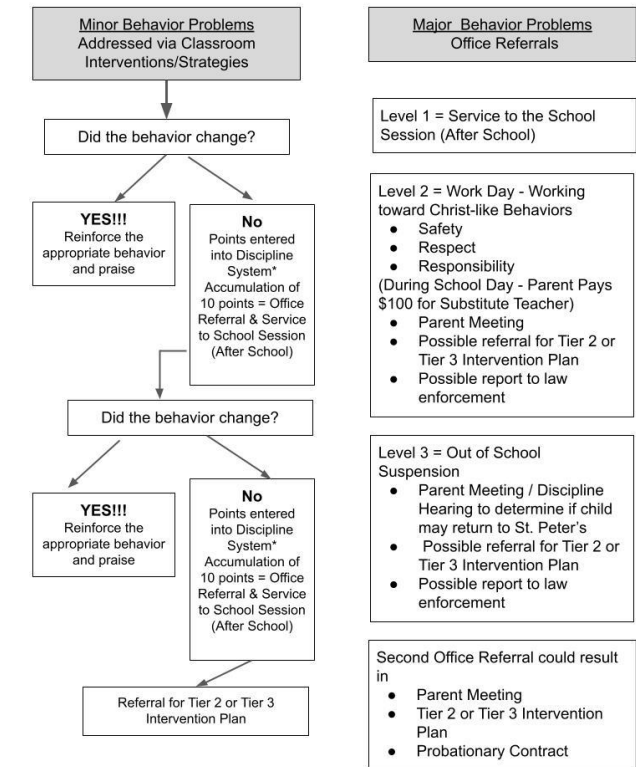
Minor Behavior Problems
Addressed via Classroom Interventions/Strategies

Did the behavior change?

YES!!!
Reinforce the appropriate behavior and praise

No
Points entered into Discipline System*
Accumulation of 10 points = Office Referral & Service to School Session (After School)

Did the behavior change?

YES!!!
Reinforce the appropriate behavior and praise

No
Points entered into Discipline System*
Accumulation of 10 points = Office Referral & Service to School Session (After School)

Referral for Tier 2 or Tier 3 Intervention Plan

Major Behavior Problems
Office Referrals

Level 1 = Service to the School Session (After School)

Level 2 = Work Day - Working toward Christ-like Behaviors
- Safety
- Respect
- Responsibility
(During School Day - Parent Pays $100 for Substitute Teacher)
- Parent Meeting
- Possible referral for Tier 2 or Tier 3 Intervention Plan
- Possible report to law enforcement

Level 3 = Out of School Suspension
- Parent Meeting / Discipline Hearing to determine if child may return to St. Peter's
- Possible referral for Tier 2 or Tier 3 Intervention Plan
- Possible report to law enforcement

Second Office Referral could result in
- Parent Meeting
- Tier 2 or Tier 3 Intervention Plan
- Probationary Contract